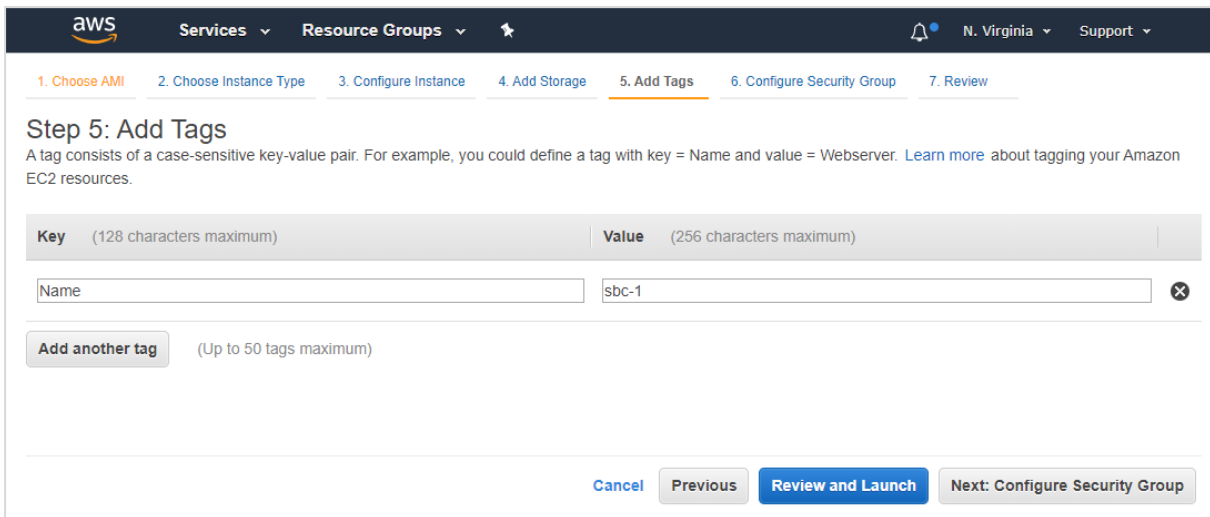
aws Services Resource Groups N. Virginia Support

1. Choose AMI 2. Choose Instance Type 3. Configure Instance 4. Add Storage 5. Add Tags 6. Configure Security Group 7. Review

Step 5: Add Tags

A tag consists of a case-sensitive key-value pair. For example, you could define a tag with key = Name and value = Webserver. Learn more about tagging your Amazon EC2 resources.

| Key (128 characters maximum) | Value (256 characters maximum) |
|---|---|
| Name | sbc-1 |

Add another tag (Up to 50 tags maximum)

Cancel Previous Review and Launch Next: Configure Security Group